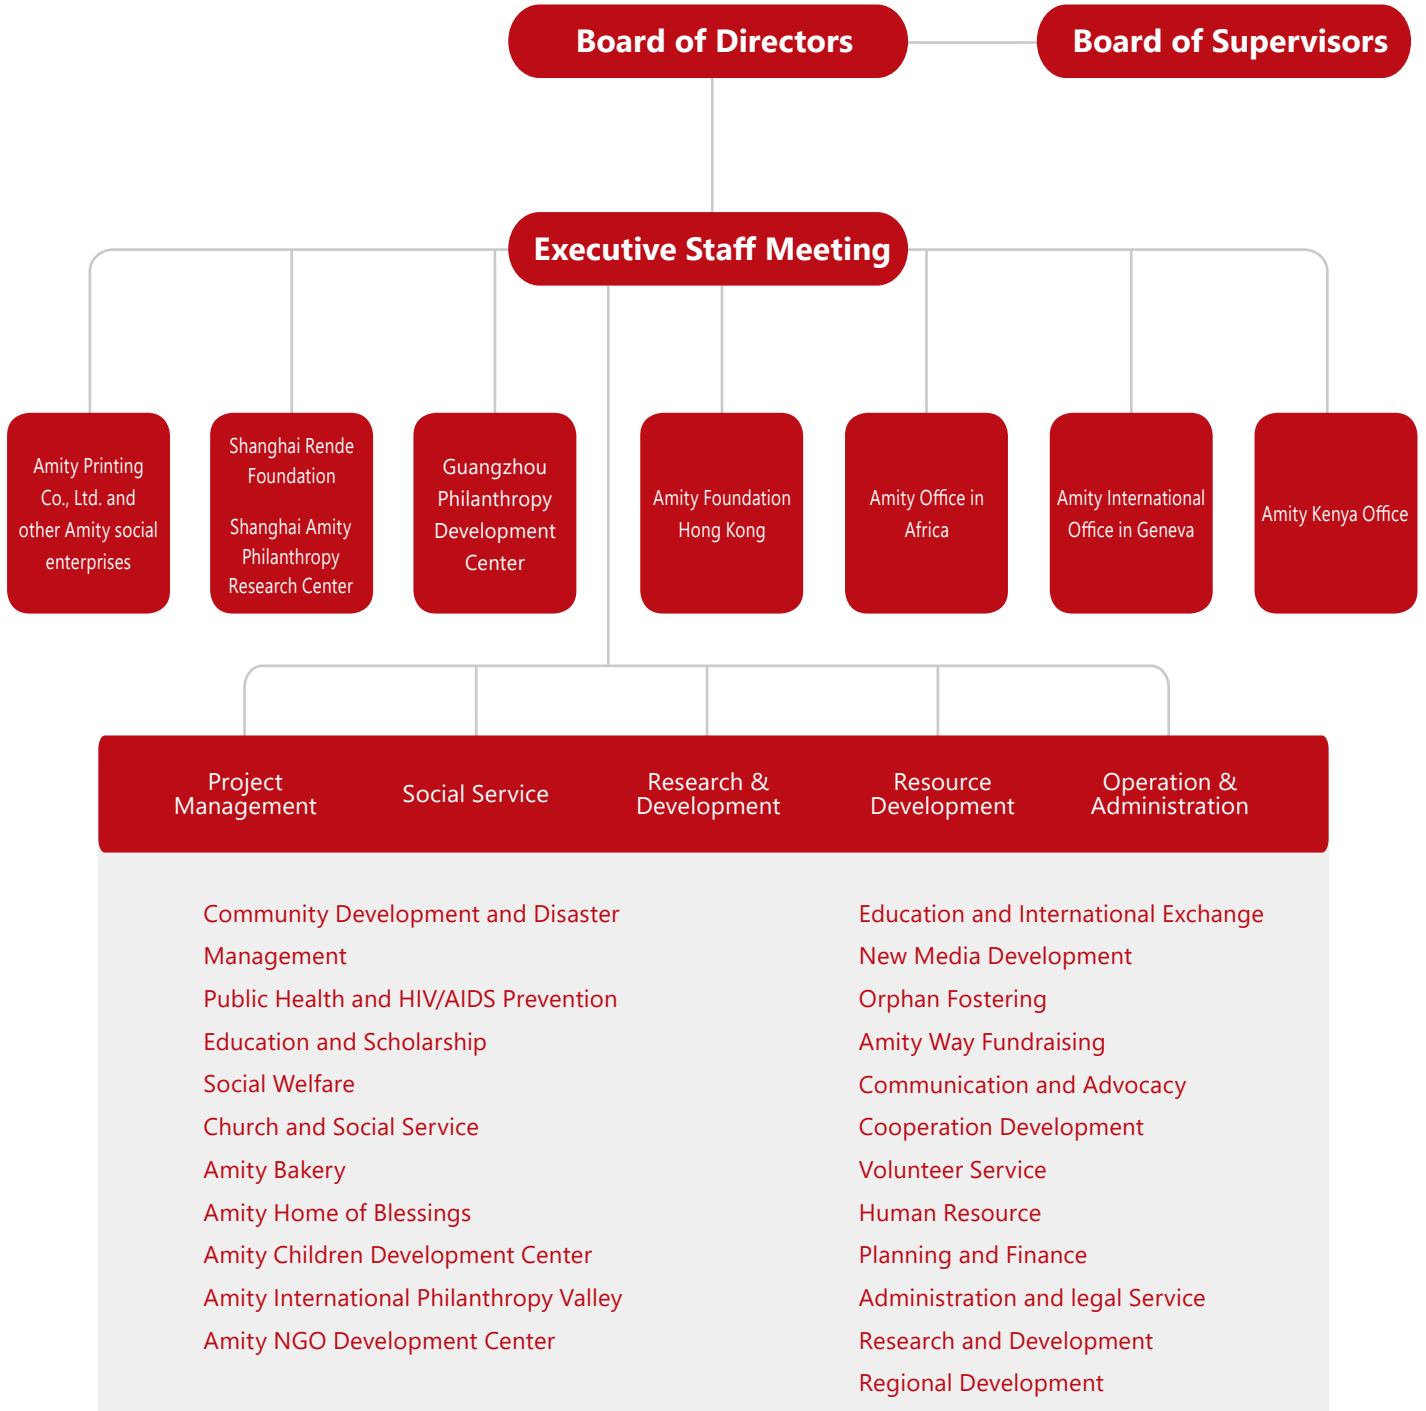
Board of Directors

Board of Supervisors

Executive Staff Meeting

Amity Printing Co., Ltd. and other Amity social enterprises

Shanghai Rende Foundation

Shanghai Amity Philanthropy Research Center

Guangzhou Philanthropy Development Center

Amity Foundation Hong Kong

Amity Office in Africa

Amity International Office in Geneva

Amity Kenya Office

Project Management

Social Service

Research & Development

Resource Development

Operation & Administration

Community Development and Disaster Management
Public Health and HIV/AIDS Prevention
Education and Scholarship
Social Welfare
Church and Social Service
Amity Bakery
Amity Home of Blessings
Amity Children Development Center
Amity International Philanthropy Valley
Amity NGO Development Center

Education and International Exchange
New Media Development
Orphan Fostering
Amity Way Fundraising
Communication and Advocacy
Cooperation Development
Volunteer Service
Human Resource
Planning and Finance
Administration and legal Service
Research and Development
Regional Development